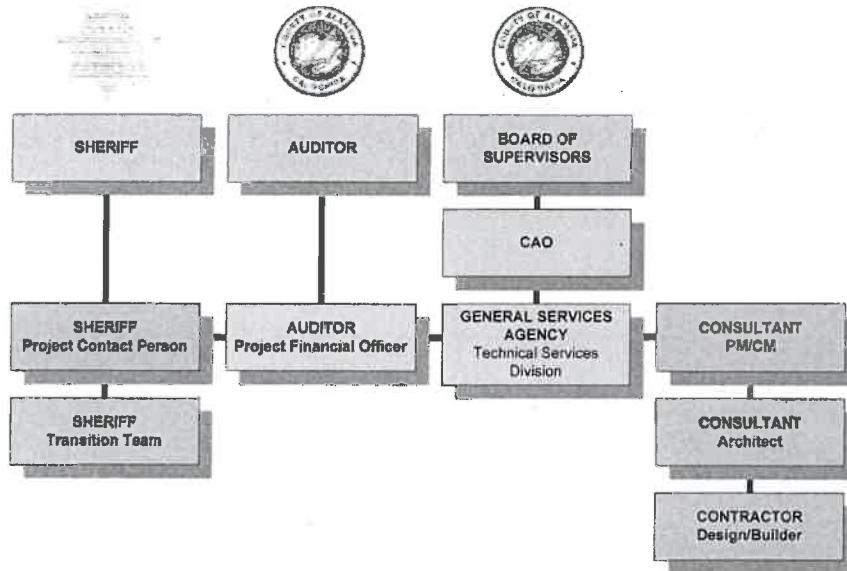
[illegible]

COUNTY OF ALAMEDA CALIFORNIA

COUNTY OF ALAMEDA CALIFORNIA

SHERIFF

AUDITOR

BOARD OF SUPERVISORS

CAO

SHERIFF Project Contact Person

AUDITOR Project Financial Officer

GENERAL SERVICES AGENCY Technical Services Division

CONSULTANT PM/CM

SHERIFF Transition Team

CONSULTANT Architect

CONTRACTOR Design/Builder